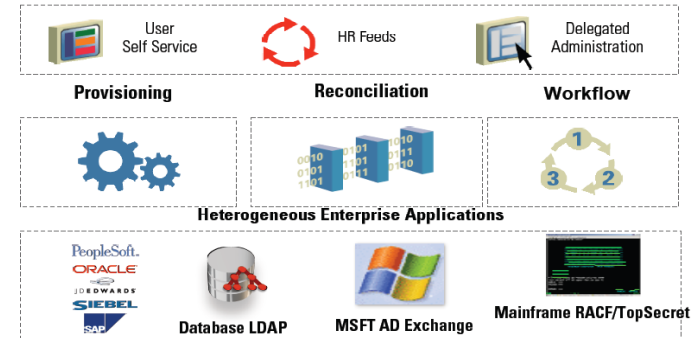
User Self Service

HR Feeds

Delegated Administration

Provisioning

Reconciliation

Workflow

0010 0101 1101

0101 1101 1101

1010 0101 1101

1

2

3

Heterogeneous Enterprise Applications

PeopleSoft.

ORACLE

JD EDWARDS

SIEBEL

SAP

Database LDAP

MSFT AD Exchange

Mainframe RACF/TopSecret